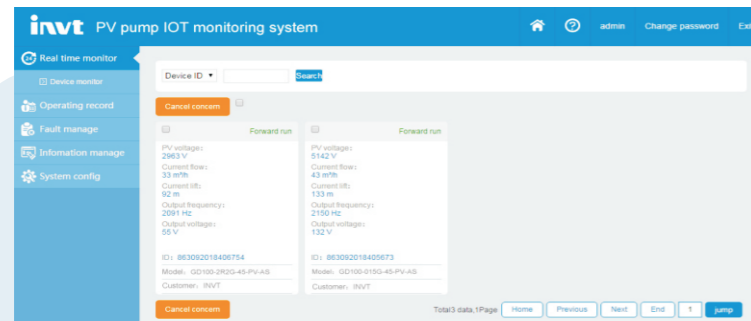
invt PV pump IOT monitoring system

admin Change password Ex

Real time monitor
Device monitor
Operating record
Fault manage
Infomation manage
System config

Device ID ▾ Search

Cancel concern

Forward run
PV voltage:
2963 V
Current flow:
33 m³/h
Current lift:
92 m
Output frequency:
2091 Hz
Output voltage:
55 V
ID: 863092018406754
Model: GD100-2R2G-45-PV-AS
Customer: INVT

Forward run
PV voltage:
5142 V
Current flow:
43 m³/h
Current lift:
133 m
Output frequency:
2150 Hz
Output voltage:
132 V
ID: 863092018405673
Model: GD100-01SG-45-PV-AS
Customer: INVT

Cancel concern

Total3 data,1Page Home Previous Next End 1 jump